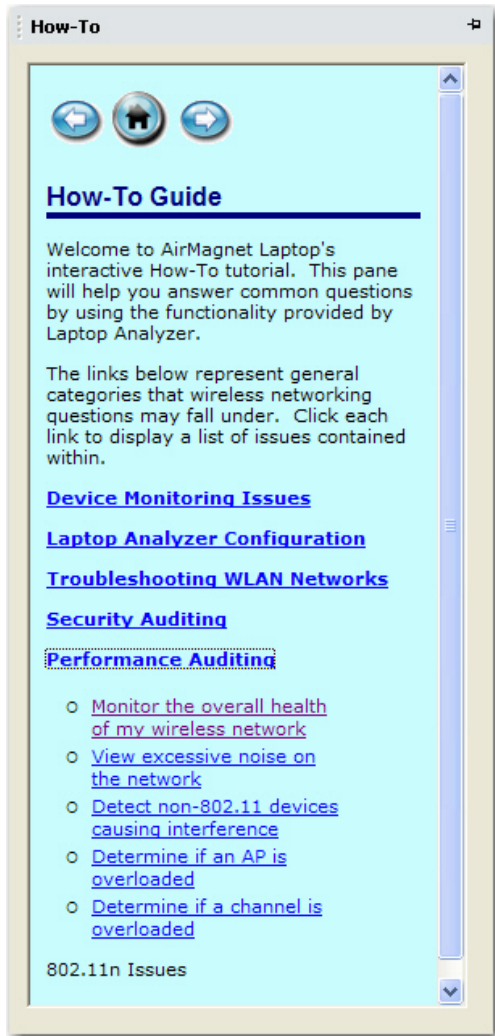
How-To

How-To Guide

Welcome to AirMagnet Laptop's interactive How-To tutorial. This pane will help you answer common questions by using the functionality provided by Laptop Analyzer.

The links below represent general categories that wireless networking questions may fall under. Click each link to display a list of issues contained within.

Device Monitoring Issues

Laptop Analyzer Configuration

Troubleshooting WLAN Networks

Security Auditing

Performance Auditing

- Monitor the overall health of my wireless network
- View excessive noise on the network
- Detect non-802.11 devices causing interference
- Determine if an AP is overloaded
- Determine if a channel is overloaded

802.11n Issues